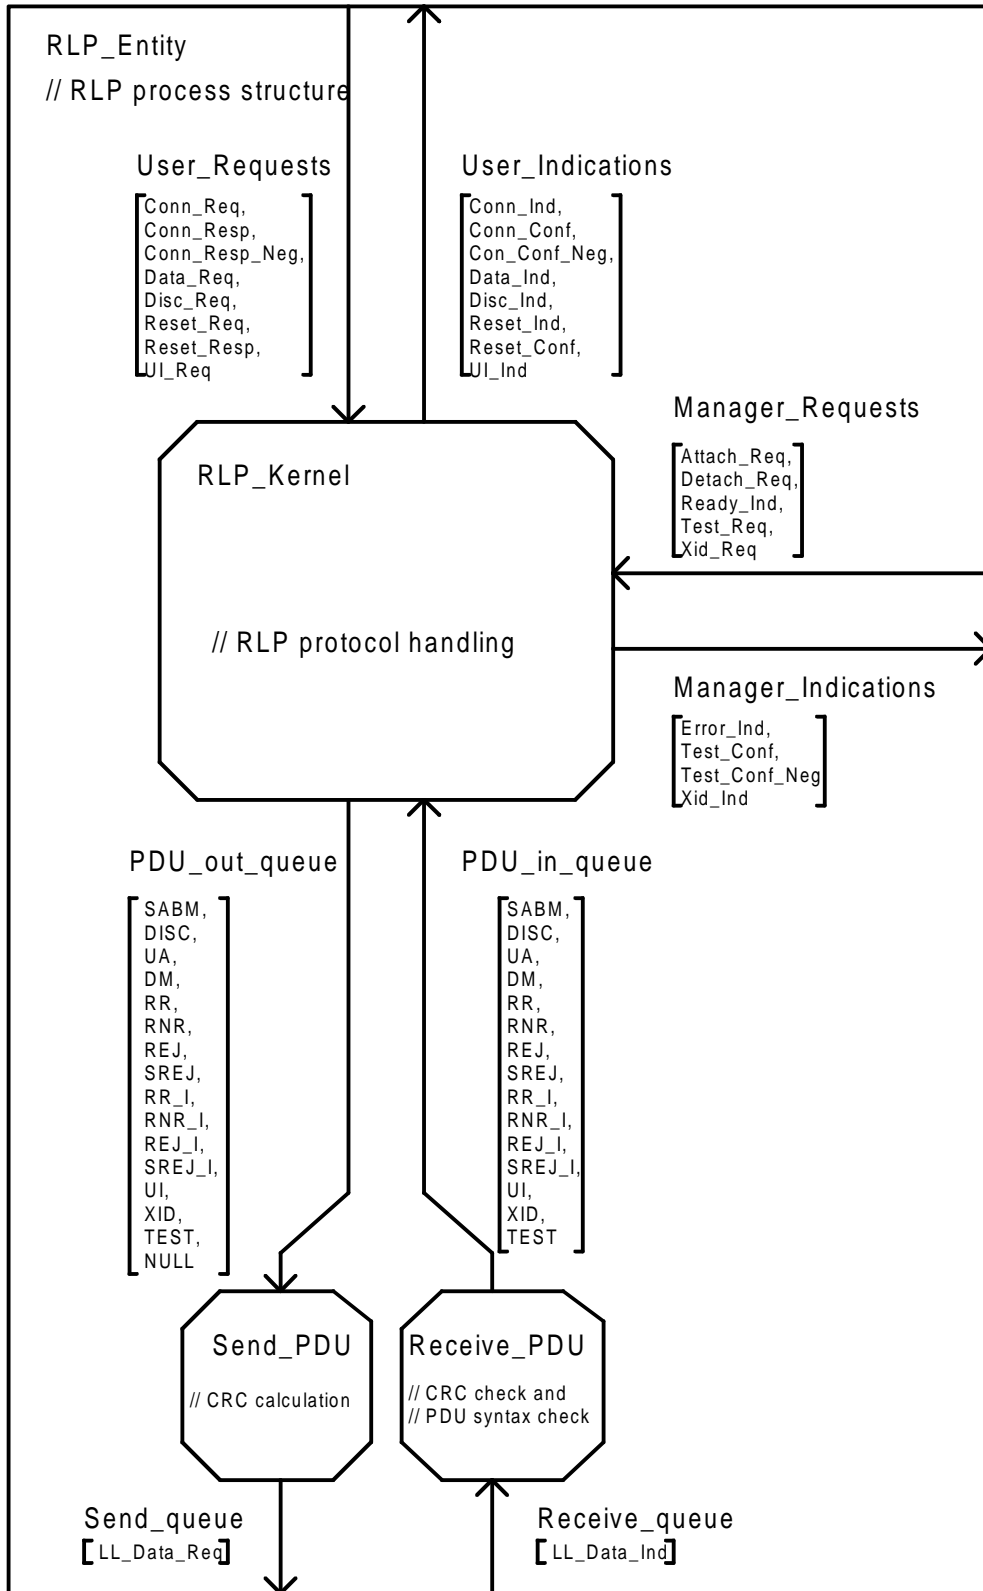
RLP_Entity

// RLP process structure

User_Requests

[Conn_Req, Conn_Resp, Conn_Resp_Neg, Data_Req, Disc_Req, Reset_Req, Reset_Resp, UI_Req]

User_Indications

[Conn_Ind, Conn_Conf, Con_Conf_Neg, Data_Ind, Disc_Ind, Reset_Ind, Reset_Conf, UI_Ind]

Manager_Requests

[Attach_Req, Detach_Req, Ready_Ind, Test_Req, Xid_Req]

RLP_Kernel

// RLP protocol handling

Manager_Indications

[Error_Ind, Test_Conf, Test_Conf_Neg Xid_Ind]

PDU_out_queue

[SABM, DISC, UA, DM, RR, RNR, REJ, SREJ, RR_I, RNR_I, REJ_I, SREJ_I, UI, XID, TEST, NULL]

PDU_in_queue

[SABM, DISC, UA, DM, RR, RNR, REJ, SREJ, RR_I, RNR_I, REJ_I, SREJ_I, UI, XID, TEST]

Send_PDU

// CRC calculation

Receive_PDU

// CRC check and
// PDU syntax check

Send_queue
[LL_Data_Req]

Receive_queue
[LL_Data_Ind]